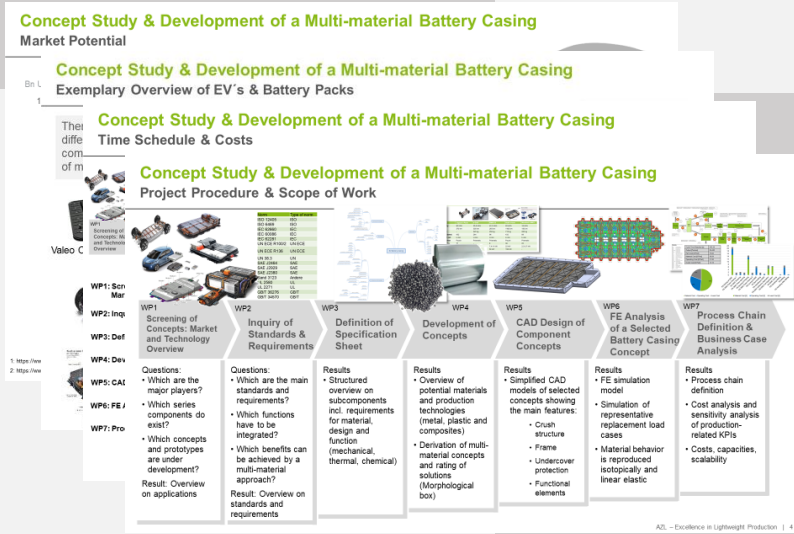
Concept Study & Development of a Multi-material Battery Casing
Market Potential

Concept Study & Development of a Multi-material Battery Casing
Exemplary Overview of EV´s & Battery Packs

Concept Study & Development of a Multi-material Battery Casing
Time Schedule & Costs

Concept Study & Development of a Multi-material Battery Casing
Project Procedure & Scope of Work

There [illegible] diffe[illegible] com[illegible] of m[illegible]

Valeo C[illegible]

WP1: Scr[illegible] Mar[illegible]
WP2: Inq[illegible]
WP3: Def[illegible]
WP4: Dev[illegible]
WP5: CAD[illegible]
WP6: FE A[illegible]
WP7: Pro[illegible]

1: https://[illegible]
2: https://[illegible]

WP1
Screening of Concepts: Market and Technology Overview

WP2
Inquiry of Standards & Requirements

WP3
Definition of Specification Sheet

WP4
Development of Concepts

WP5
CAD Design of Component Concepts

WP6
FE Analysis of a Selected Battery Casing Concept

WP7
Process Chain Definition & Business Case Analysis

Questions:
• Which are the major players?
• Which series components do exist?
• Which concepts and prototypes are under development?
Result: Overview on applications

Questions:
• Which are the main standards and requirements?
• Which functions have to be integrated?
• Which benefits can be achieved by a multi-material approach?
Result: Overview on standards and requirements

Results
• Structured overview on subcomponents incl. requirements for material, design and function (mechanical, thermal, chemical)

Results
• Overview of potential materials and production technologies (metal, plastic and composites)
• Derivation of multi-material concepts and rating of solutions (Morphological box)

Results
• Simplified CAD models of selected concepts showing the main features:
• Crush structure
• Frame
• Undercover protection
• Functional elements

Results
• FE simulation model
• Simulation of representative replacement load cases
• Material behavior is reproduced isotopically and linear elastic

Results
• Process chain definition
• Cost analysis and sensitivity analysis of production-related KPIs
• Costs, capacities, scalability

AZL – Excellence in Lightweight Production | 4